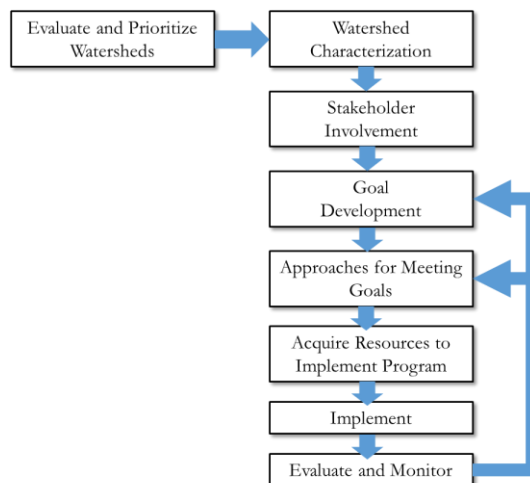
Evaluate and Prioritize Watersheds

Watershed Characterization

Stakeholder Involvement

Goal Development

Approaches for Meeting Goals

Acquire Resources to Implement Program

Implement

Evaluate and Monitor